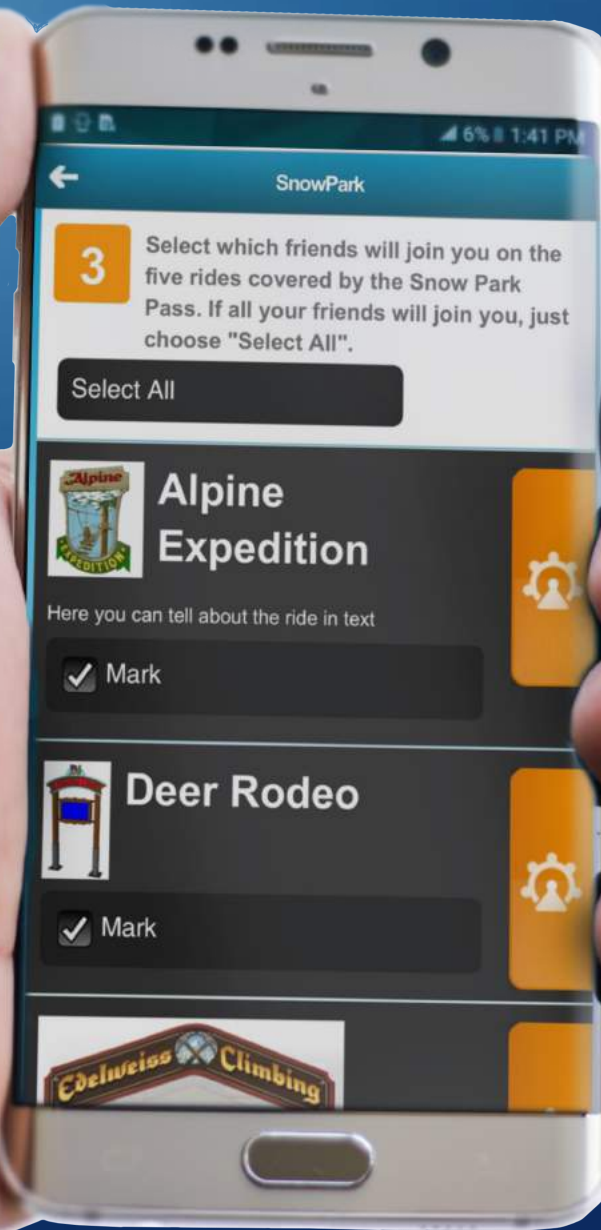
6% 1:41 PM

SnowPark

3 Select which friends will join you on the five rides covered by the Snow Park Pass. If all your friends will join you, just choose "Select All".

Select All

Alpine
Expedition

Alpine Expedition

Alpine Expedition

Here you can tell about the ride in text

Mark

Deer Rodeo

Mark

Edelweiss Climbing